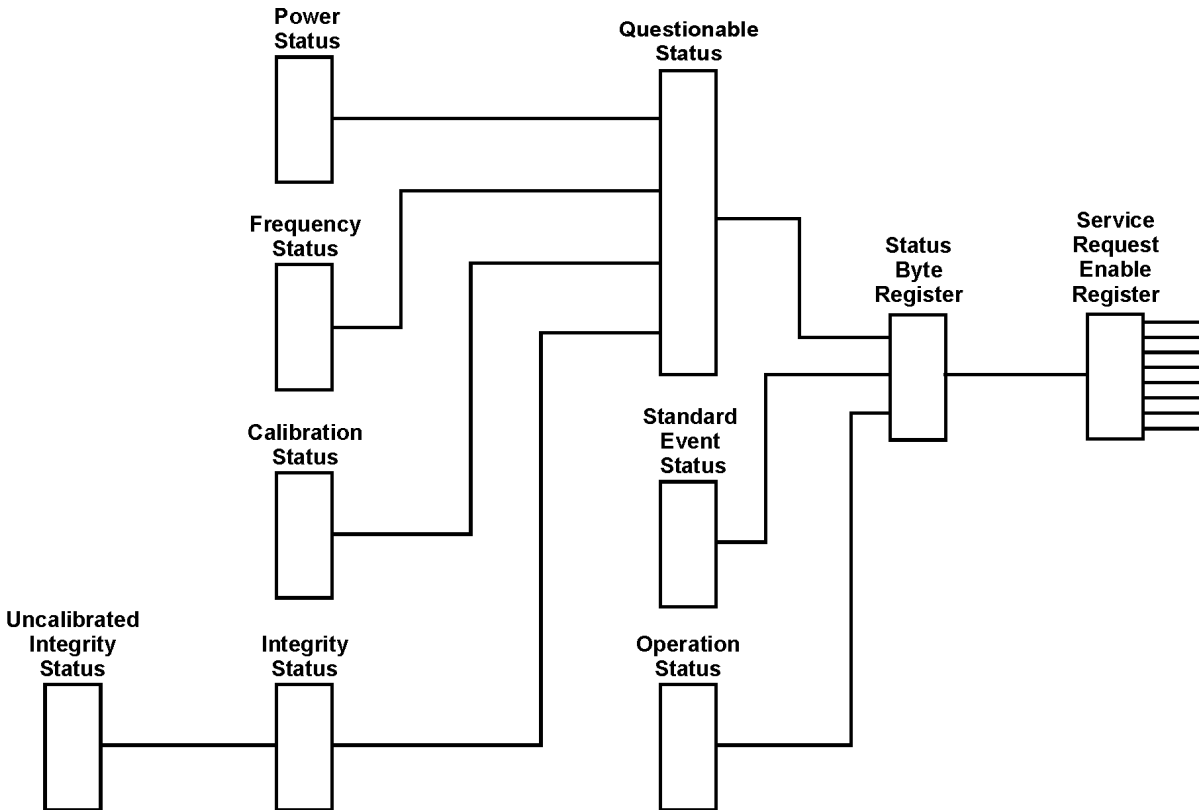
Power Status

Questionable Status

Frequency Status

Status Byte Register

Service Request Enable Register

Calibration Status

Standard Event Status

Uncalibrated Integrity Status

Integrity Status

Operation Status